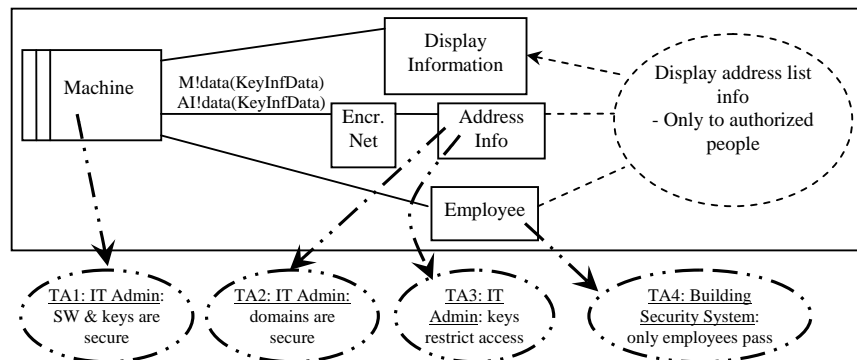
Machine

Display Information

M!data(KeyInfData)
AI!data(KeyInfData)

Encr. Net

Address Info

Display address list info
- Only to authorized people

Employee

TA1: IT Admin: SW & keys are secure

TA2: IT Admin: domains are secure

TA3: IT Admin: keys restrict access

TA4: Building Security System: only employees pass